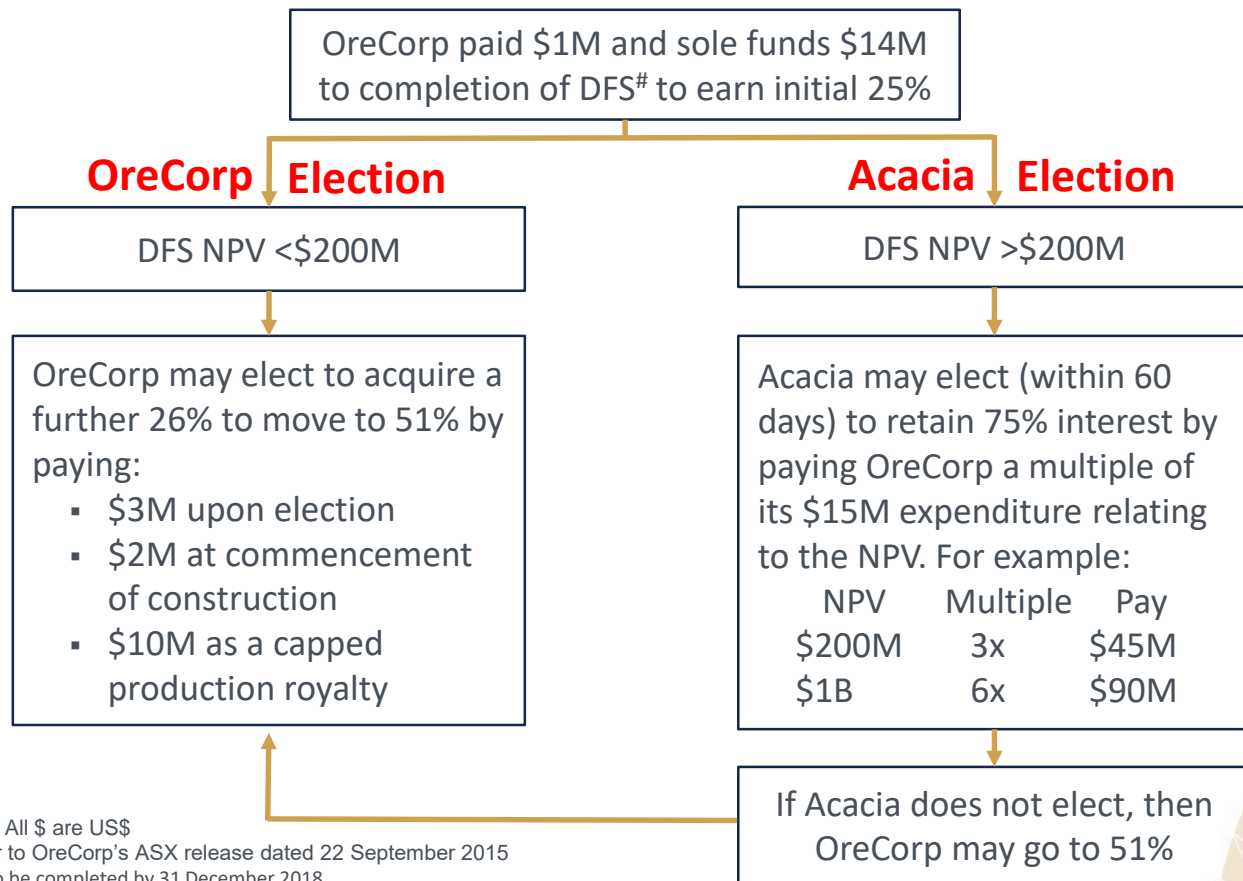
OreCorp paid \$1M and sole funds \$14M to completion of DFS$^{\#}$ to earn initial 25%

OreCorp Election

DFS NPV <\$200M

OreCorp may elect to acquire a further 26% to move to 51% by paying:
▪ \$3M upon election
▪ \$2M at commencement of construction
▪ \$10M as a capped production royalty

Acacia Election

DFS NPV >\$200M

Acacia may elect (within 60 days) to retain 75% interest by paying OreCorp a multiple of its \$15M expenditure relating to the NPV. For example:

| NPV | Multiple | Pay |
|---|---|---|
| \$200M | 3x | \$45M |
| \$1B | 6x | \$90M |

If Acacia does not elect, then OreCorp may go to 51%

All \$ are US\$
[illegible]r to OreCorp's ASX release dated 22 September 2015
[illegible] be completed by 31 December 2018